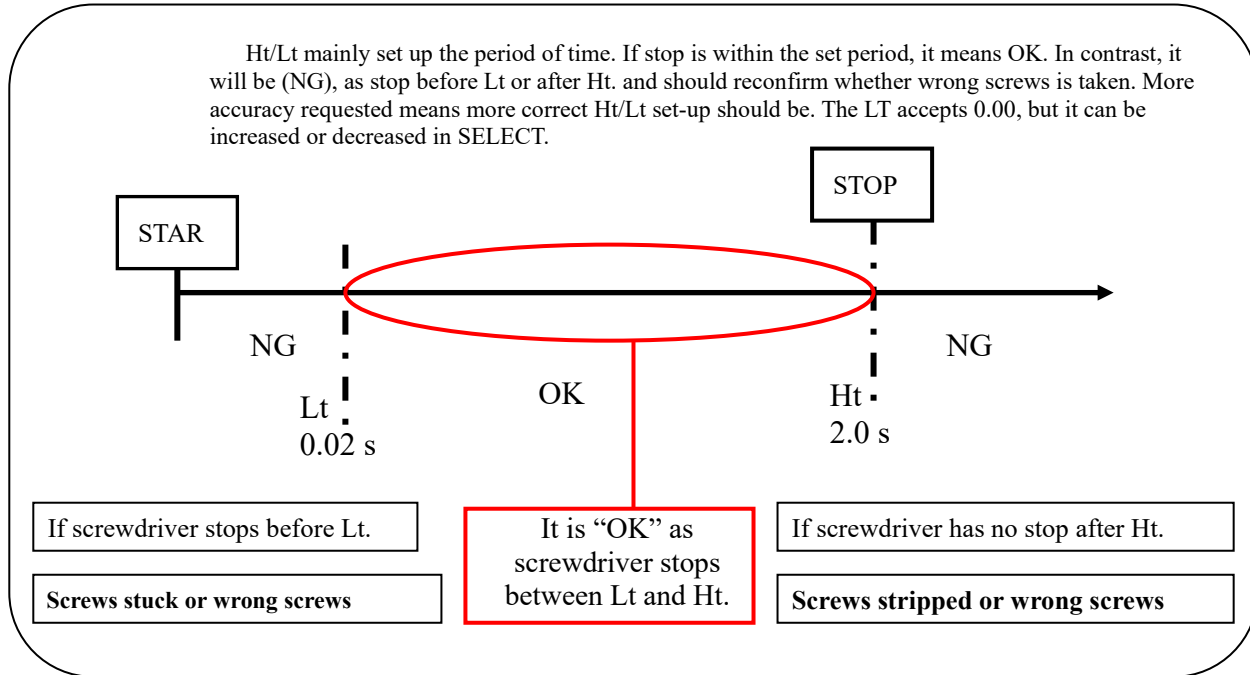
Ht/Lt mainly set up the period of time. If stop is within the set period, it means OK. In contrast, it will be (NG), as stop before Lt or after Ht. and should reconfirm whether wrong screws is taken. More accuracy requested means more correct Ht/Lt set-up should be. The LT accepts 0.00, but it can be increased or decreased in SELECT.

STOP

STAR

NG

NG

Lt
0.02 s

OK

Ht
2.0 s

If screwdriver stops before Lt.

It is “OK” as screwdriver stops between Lt and Ht.

If screwdriver has no stop after Ht.

**Screws stuck or wrong screws**

**Screws stripped or wrong screws**